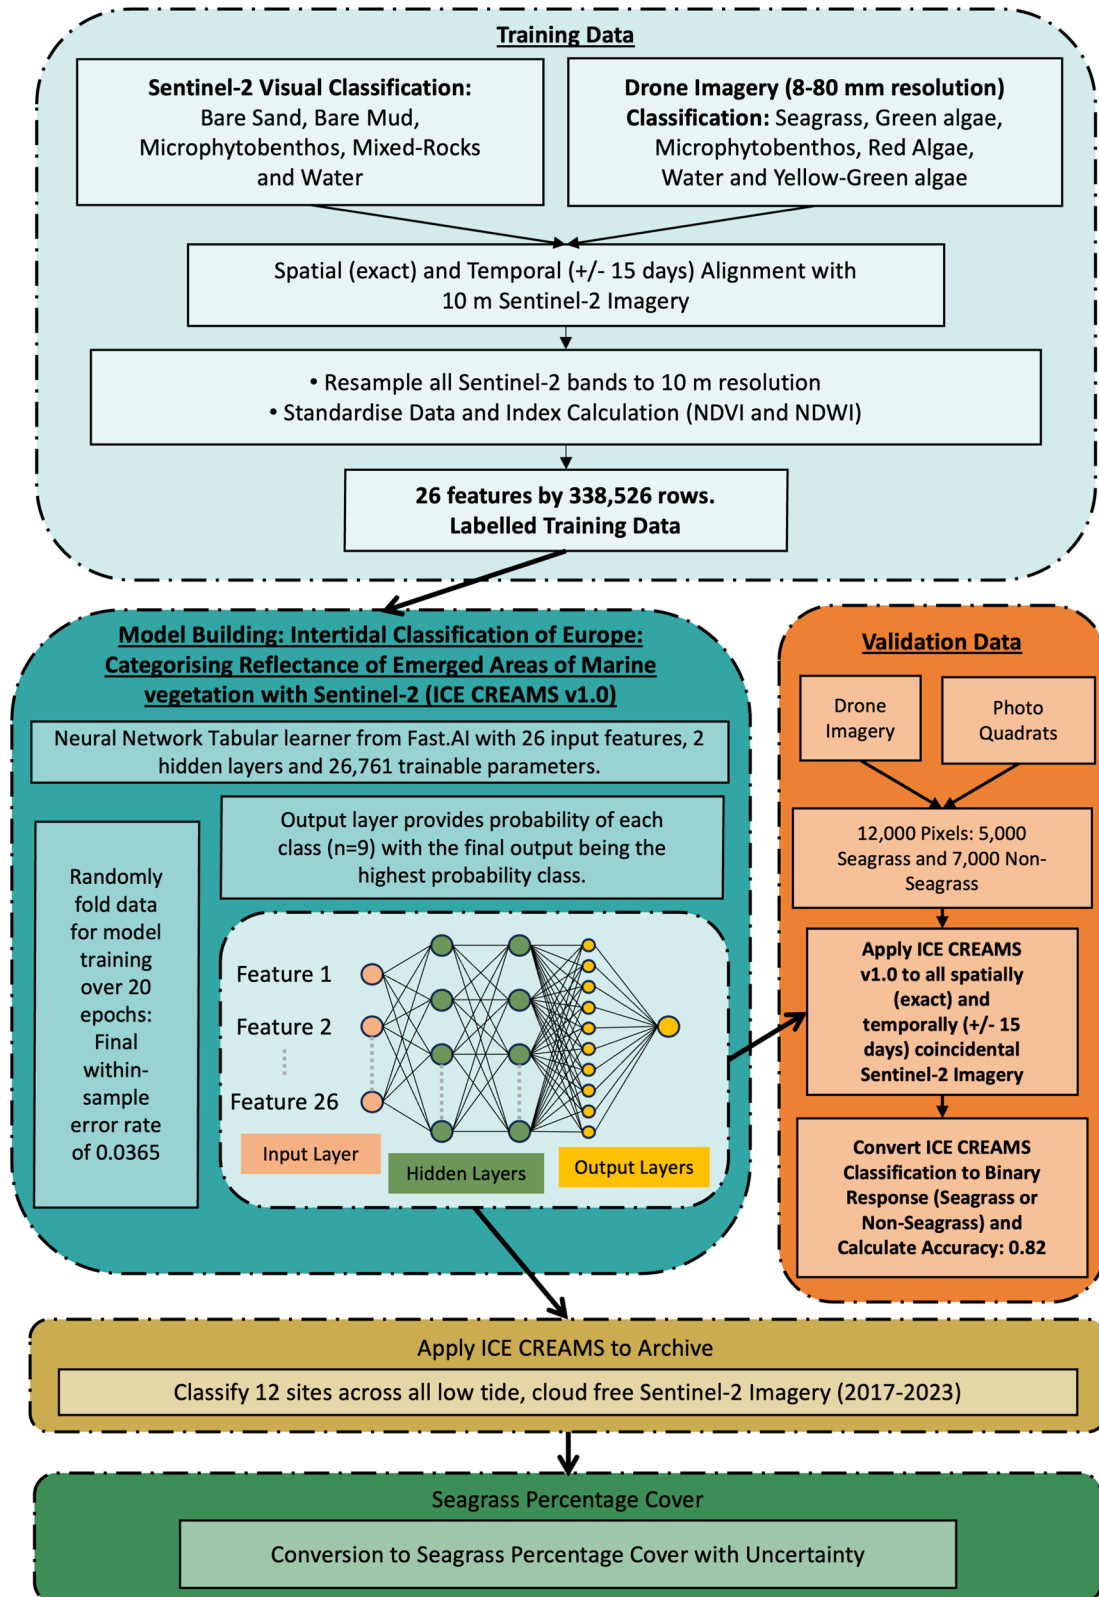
Training Data

**Sentinel-2 Visual Classification:** Bare Sand, Bare Mud, Microphytobenthos, Mixed-Rocks and Water

**Drone Imagery (8-80 mm resolution) Classification:** Seagrass, Green algae, Microphytobenthos, Red Algae, Water and Yellow-Green algae

Spatial (exact) and Temporal (+/- 15 days) Alignment with 10 m Sentinel-2 Imagery

• Resample all Sentinel-2 bands to 10 m resolution
• Standardise Data and Index Calculation (NDVI and NDWI)

**26 features by 338,526 rows. Labelled Training Data**

Model Building: Intertidal Classification of Europe: Categorising Reflectance of Emerged Areas of Marine vegetation with Sentinel-2 (ICE CREAMS v1.0)

Neural Network Tabular learner from Fast.AI with 26 input features, 2 hidden layers and 26,761 trainable parameters.

Randomly fold data for model training over 20 epochs: Final within-sample error rate of 0.0365

Output layer provides probability of each class (n=9) with the final output being the highest probability class.

Feature 1
Feature 2
Feature 26
Input Layer
Hidden Layers
Output Layers

Validation Data

Drone Imagery

Photo Quadrats

12,000 Pixels: 5,000 Seagrass and 7,000 Non-Seagrass

**Apply ICE CREAMS v1.0 to all spatially (exact) and temporally (+/- 15 days) coincidental Sentinel-2 Imagery**

**Convert ICE CREAMS Classification to Binary Response (Seagrass or Non-Seagrass) and Calculate Accuracy: 0.82**

Apply ICE CREAMS to Archive

Classify 12 sites across all low tide, cloud free Sentinel-2 Imagery (2017-2023)

Seagrass Percentage Cover

Conversion to Seagrass Percentage Cover with Uncertainty